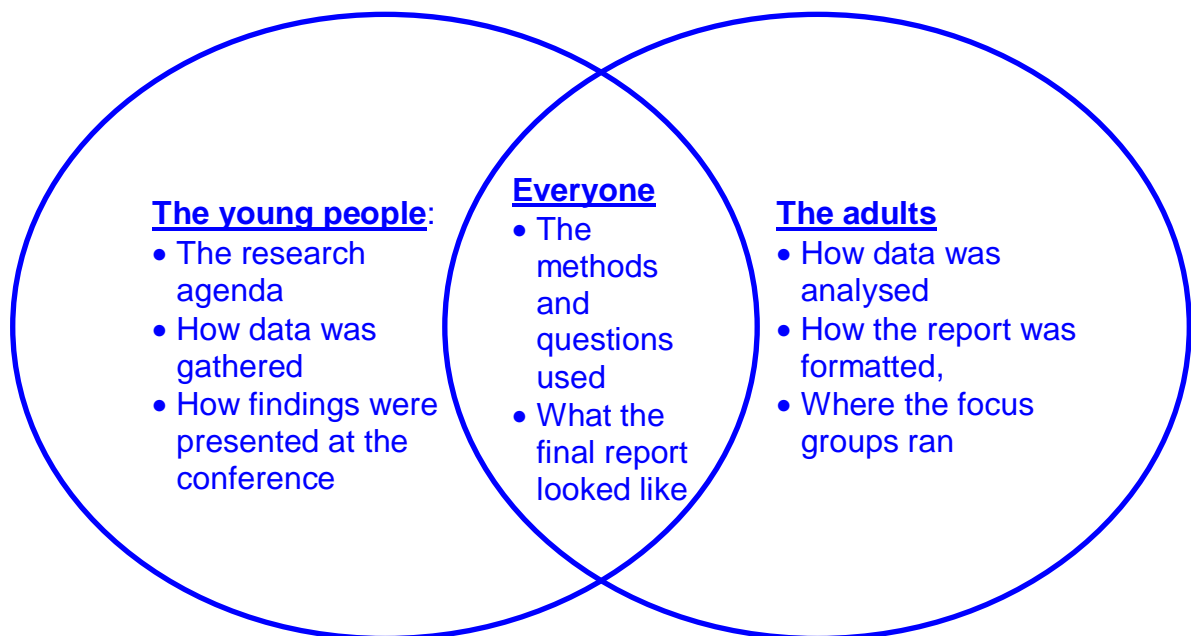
The young people:
- The research agenda
- How data was gathered
- How findings were presented at the conference

Everyone
- The methods and questions used
- What the final report looked like

The adults
- How data was analysed
- How the report was formatted,
- Where the focus groups ran